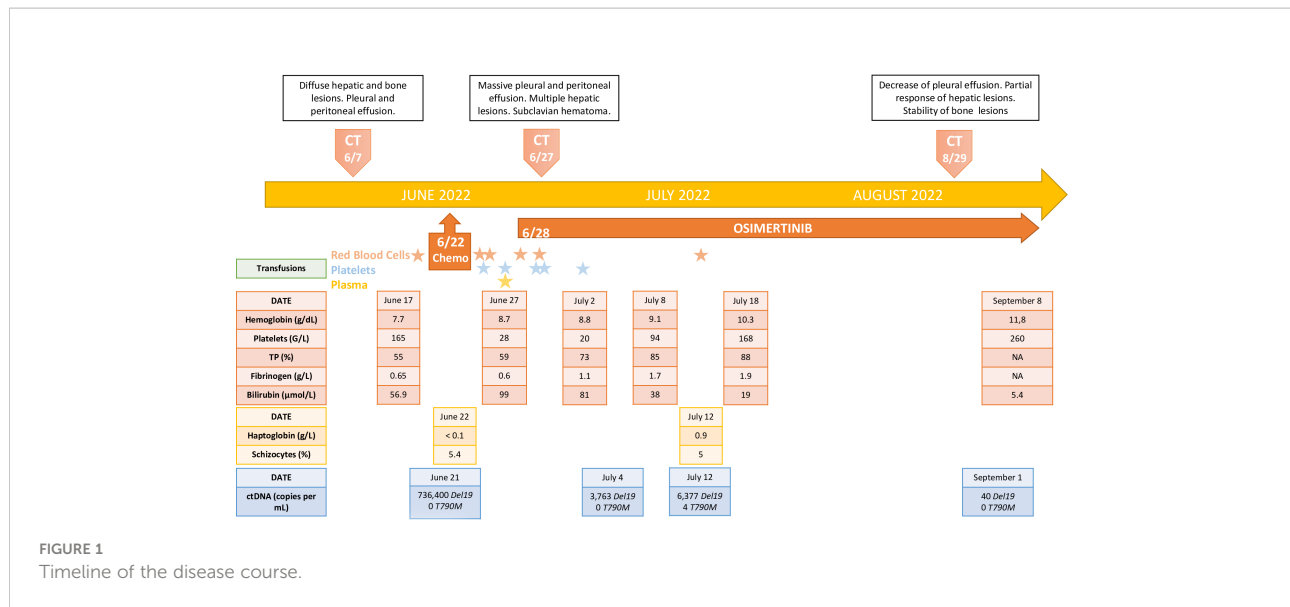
Diffuse hepatic and bone lesions. Pleural and peritoneal effusion.

Massive pleural and peritoneal effusion. Multiple hepatic lesions. Subclavian hematoma.

Decrease of pleural effusion. Partial response of hepatic lesions. Stability of bone lesions

CT 6/7

CT 6/27

CT 8/29

JUNE 2022

JULY 2022

AUGUST 2022

6/22 Chemo

6/28

OSIMERTINIB

Transfusions

Red Blood Cells

Platelets

Plasma

| DATE | June 17 | June 27 | July 2 | July 8 | July 18 | September 8 |
|---|---|---|---|---|---|---|
| Hemoglobin (g/dL) | 7.7 | 8.7 | 8.8 | 9.1 | 10.3 | 11,8 |
| Platelets (G/L) | 165 | 28 | 20 | 94 | 168 | 260 |
| TP (%) | 55 | 59 | 73 | 85 | 88 | NA |
| Fibrinogen (g/L) | 0.65 | 0.6 | 1.1 | 1.7 | 1.9 | NA |
| Bilirubin (µmol/L) | 56.9 | 99 | 81 | 38 | 19 | 5.4 |

| DATE | June 22 | July 12 |
|---|---|---|
| Haptoglobin (g/L) | < 0.1 | 0.9 |
| Schizocytes (%) | 5.4 | 5 |

| DATE | June 21 | July 4 | July 12 | September 1 |
|---|---|---|---|---|
| ctDNA (copies per mL) | 736,400 *Del19* 0 *T790M* | 3,763 *Del19* 0 *T790M* | 6,377 *Del19* 4 *T790M* | 40 *Del19* 0 *T790M* |

FIGURE 1
Timeline of the disease course.